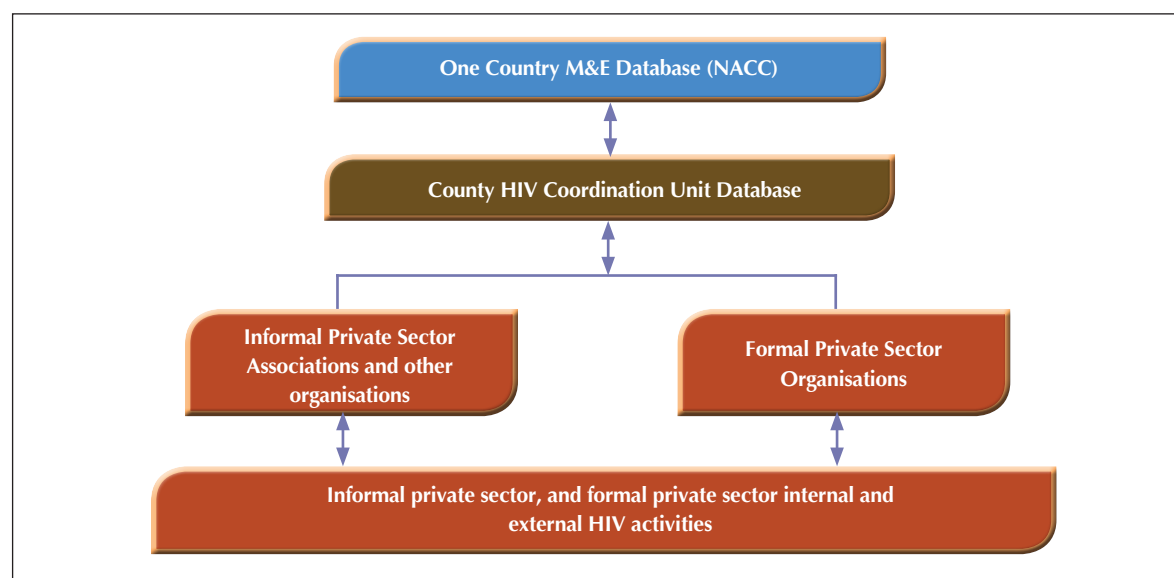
One Country M&E Database (NACC)

County HIV Coordination Unit Database

Informal Private Sector Associations and other organisations

Formal Private Sector Organisations

Informal private sector, and formal private sector internal and external HIV activities